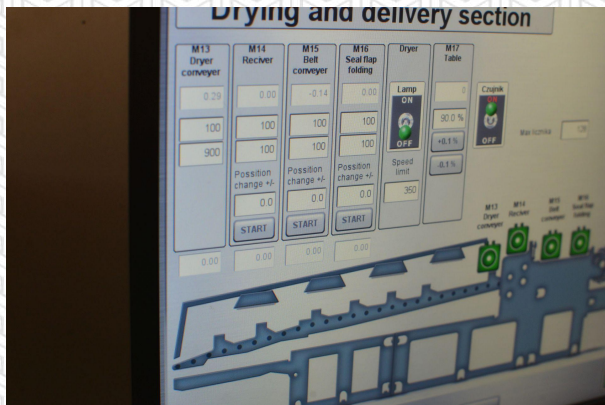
Drying and delivery section

M13
Dryer
conveyer

0.29

100

900

0.00

M14
Reciver

0.00

100

100

Possition
change +/-

0.0

START

0.00

M15
Belt
conveyer

-0.14

100

100

Possition
change +/-

0.0

START

0.00

M16
Seal flap
folding

0.00

100

100

Possition
change +/-

0.0

START

0.00

Dryer

Lamp
ON

OFF

Speed
limit

350

M17
Table

0

90.0 %

+0.1 %

-0.1 %

Сушка

OFF

Max rozmiar

130

M13
Dryer
conveyer

M14
Reciver

M15
Belt
conveyer

M16
Seal flap
folding